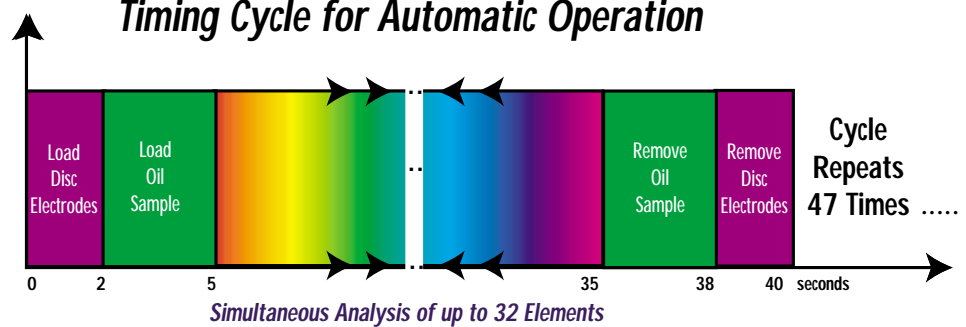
Timing Cycle for Automatic Operation

Load Disc Electrodes

Load Oil Sample

Remove Oil Sample

Remove Disc Electrodes

Cycle Repeats 47 Times .....

0 2 5 35 38 40 seconds

Simultaneous Analysis of up to 32 Elements